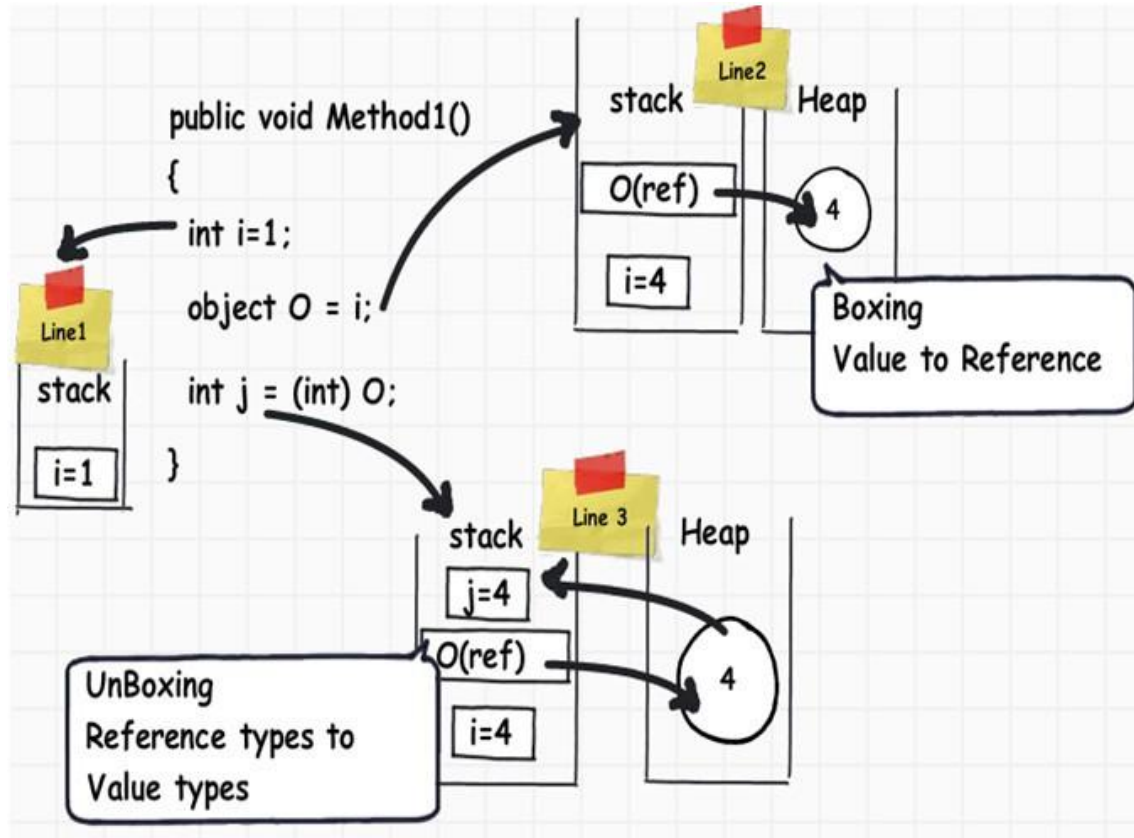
public void Method1()
{
int i=1;
object O = i;
int j = (int) O;
}

Line1
stack
i=1

Line2
stack
Heap
O(ref)
4
i=4

Boxing
Value to Reference

Line 3
stack
Heap
j=4
O(ref)
4
i=4

UnBoxing
Reference types to
Value types